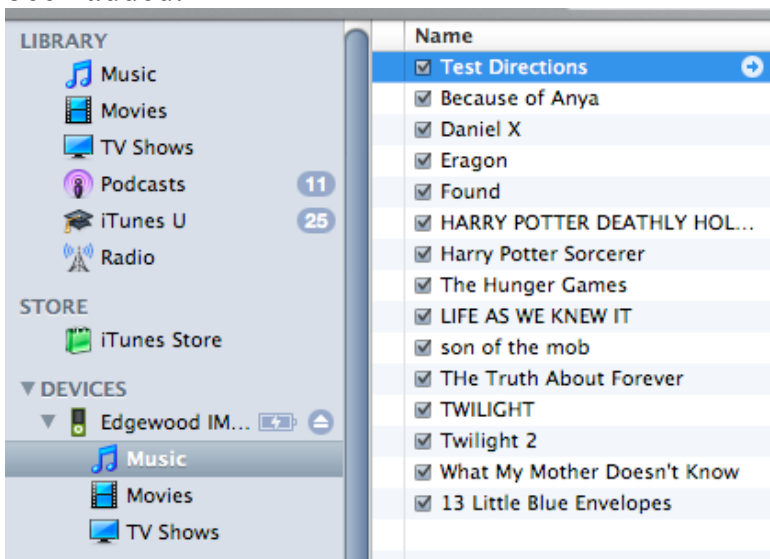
LIBRARY
Music
Movies
TV Shows
Podcasts 11
iTunes U 25
Radio

STORE
iTunes Store

DEVICES
Edgewood IM...
Music
Movies
TV Shows

| Name |
|---|
| Test Directions |
| Because of Anya |
| Daniel X |
| Eragon |
| Found |
| HARRY POTTER DEATHLY HOL... |
| Harry Potter Sorcerer |
| The Hunger Games |
| LIFE AS WE KNEW IT |
| son of the mob |
| THe Truth About Forever |
| TWILIGHT |
| Twilight 2 |
| What My Mother Doesn't Know |
| 13 Little Blue Envelopes |